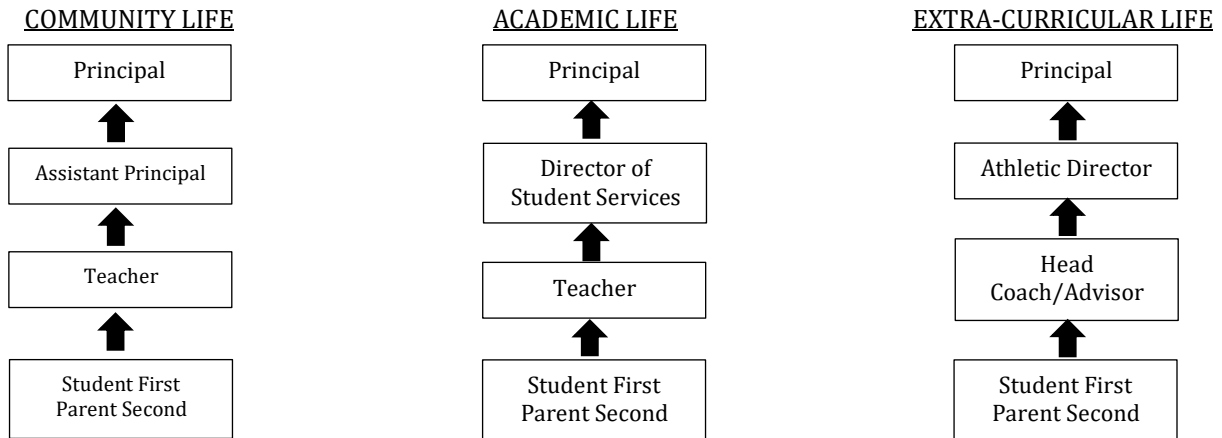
COMMUNITY LIFE

Principal

Assistant Principal

Teacher

Student First
Parent Second

ACADEMIC LIFE

Principal

Director of
Student Services

Teacher

Student First
Parent Second

EXTRA-CURRICULAR LIFE

Principal

Athletic Director

Head
Coach/Advisor

Student First
Parent Second